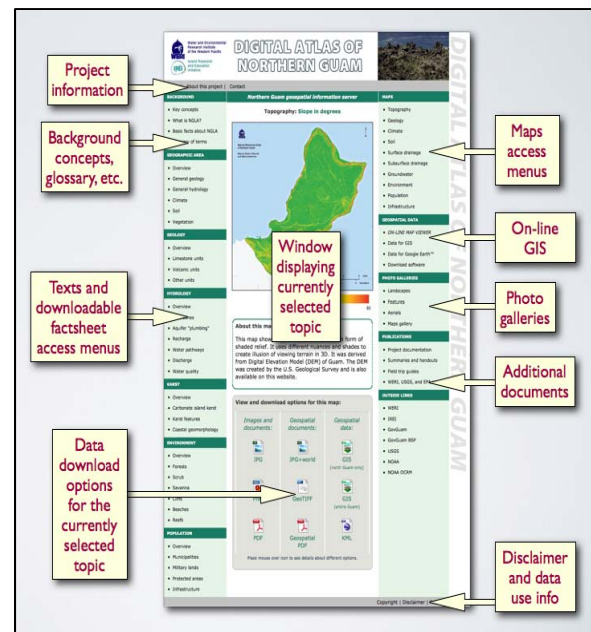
Water and Environmental Research Institute of the Western Pacific

Island Research and Education Initiative

DIGITAL ATLAS OF NORTHERN GUAM

DIGITAL ATLAS OF NORTHERN GUAM

About this project | Contact

Project information

Northern Guam geospatial information server

BACKGROUND
• Key concepts
• What is NGLA?
• Basic facts about NGLA
• Glossary of terms

Background concepts, glossary, etc.

GEOGRAPHIC AREA
• Overview
• General geology
• General hydrology
• Climate
• Soil
• Vegetation

GEOLOGY
• Overview
• Limestone units
• Volcanic units
• Other units

HYDROLOGY
• Overview
• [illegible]
• Aquifer "plumbing"
• Recharge
• Water pathways
• Discharge
• Water quality

Texts and downloadable factsheet access menus

KARST
• Overview
• Carbonate island karst
• Karst features
• Coastal geomorphology

ENVIRONMENT
• Overview
• Forests
• Scrub
• Savanna
• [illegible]
• Beaches
• Reefs

POPULATION
• Overview
• Municipalities
• Military lands
• Protected areas
• Infrastructure

Data download options for the currently selected topic

Topography: Slope in degrees

Window displaying currently selected topic

About this ma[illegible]

This map show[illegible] form of shaded relief. It uses different nuances and shades to create illusion of viewing terrain in 3D. It is derived from Digital Elevation Model (DEM) of Guam. The DEM was created by the U.S. Geological Survey and is also available on this website.

View and download options for this map:

| Images and documents: | Geospatial documents: | Geospatial data: |
|---|---|---|
| JPG | JPG+world | GIS (north Guam only) |
| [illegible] | GeoTIFF | GIS (entire Guam) |
| PDF | Geospatial PDF | KML |

Place mouse over icon to see details about different options.

MAPS
• Topography
• Geology
• Climate
• Soil
• Surface drainage
• Subsurface drainage
• Groundwater
• Environment
• Population
• Infrastructure

Maps access menus

GEOSPATIAL DATA
• ON-LINE MAP VIEWER
• Data for GIS
• Data for Google Earth™
• Download software

On-line GIS

PHOTO GALLERIES
• Landscapes
• Features
• Aerials
• Maps gallery

Photo galleries

PUBLICATIONS
• Project documentation
• Summaries and handouts
• Field trip guides
• WERI, USGS, and EPA

Additional documents

OUTSIDE LINKS
• WERI
• IREI
• GovGuam
• GovGuam BSP
• USGS
• NOAA
• NOAA OCRM

Copyright | Disclaimer |

Disclaimer and data use info